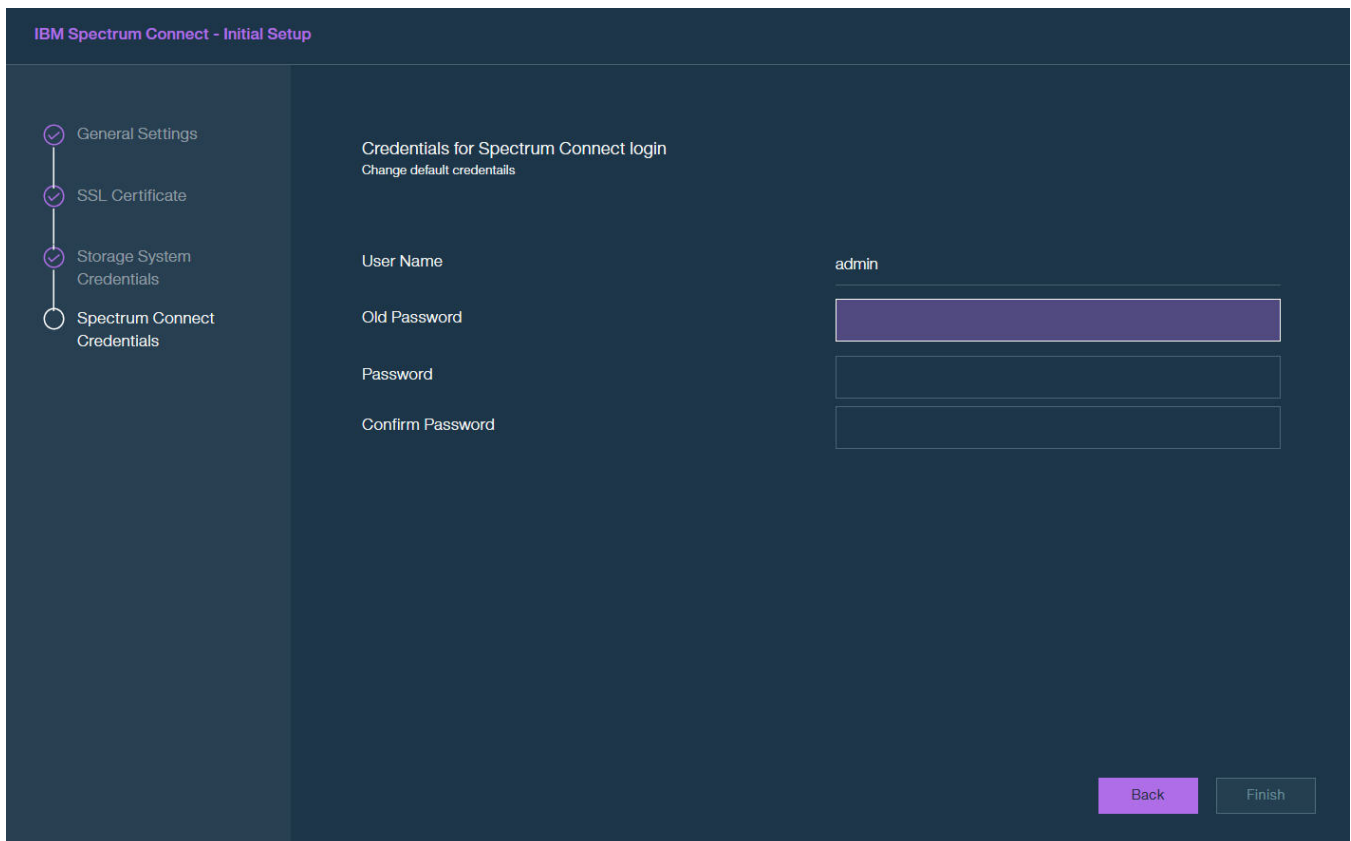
IBM Spectrum Connect - Initial Setup

General Settings

SSL Certificate

Storage System Credentials

Spectrum Connect Credentials

Credentials for Spectrum Connect login
Change default credentails

User Name
admin

Old Password

Password

Confirm Password

Back
Finish